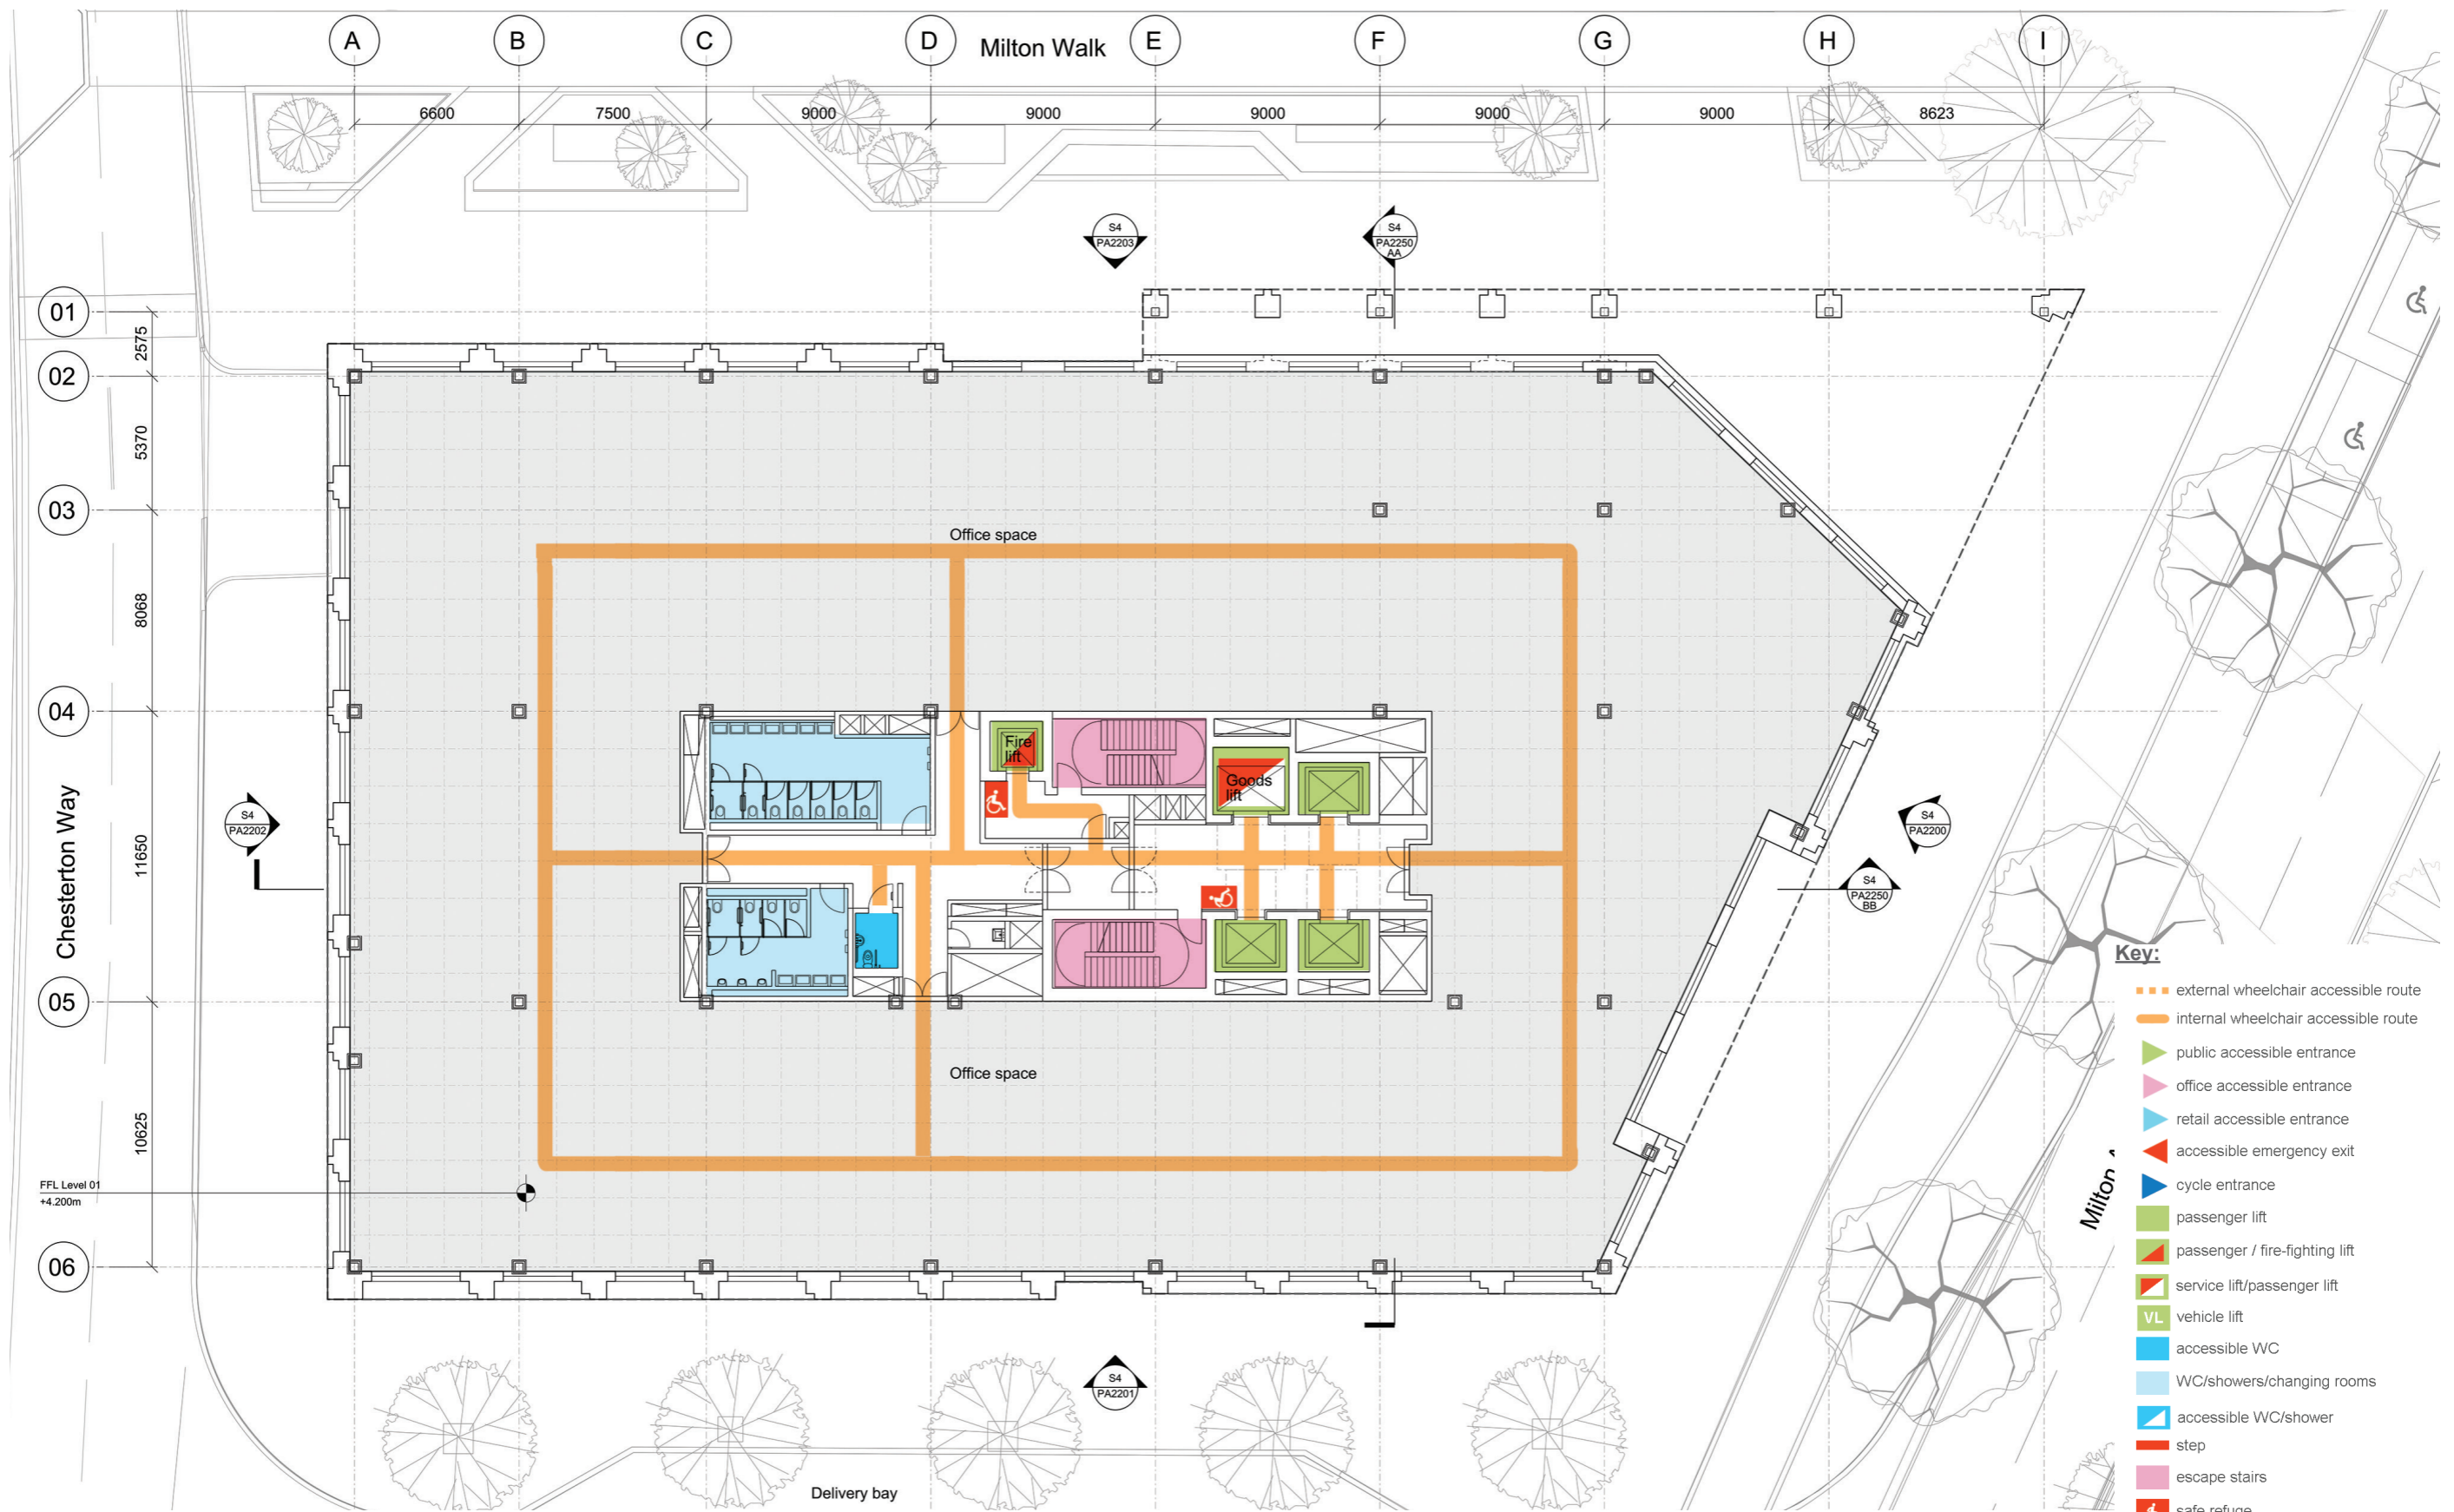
A B C D Milton Walk E F G H I

6600 7500 9000 9000 9000 9000 9000 8623

S4 PA2203

S4 PA2250 AA

01
02
03
04
05
06

2575
5370
8068
11650
10625

Chesterton Way

S4 PA2202

Office space

Fire lift

Goods lift

S4 PA2200

S4 PA2250 BB

Office space

FFL Level 01 +4.200m

S4 PA2201

Delivery bay

Milton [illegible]

Key:
external wheelchair accessible route
internal wheelchair accessible route
public accessible entrance
office accessible entrance
retail accessible entrance
accessible emergency exit
cycle entrance
passenger lift
passenger / fire-fighting lift
service lift/passenger lift
VL vehicle lift
accessible WC
WC/showers/changing rooms
accessible WC/shower
step
escape stairs
safe refuge